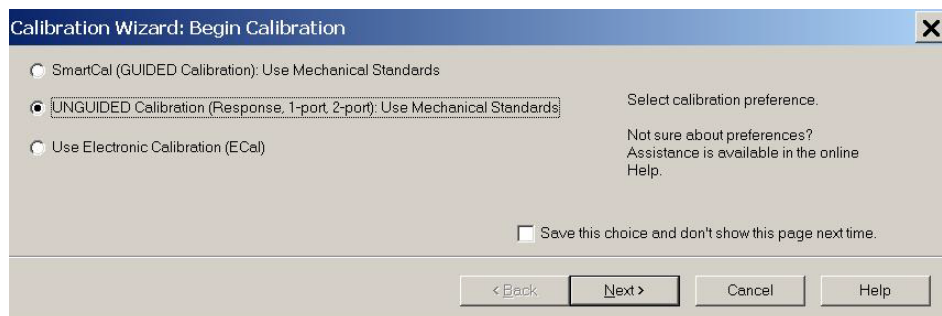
Calibration Wizard: Begin Calibration

SmartCal (GUIDED Calibration): Use Mechanical Standards

UNGUIDED Calibration (Response, 1-port, 2-port): Use Mechanical Standards

Use Electronic Calibration (ECal)

Select calibration preference.

Not sure about preferences? Assistance is available in the online Help.

Save this choice and don't show this page next time.

< Back

Next >

Cancel

Help